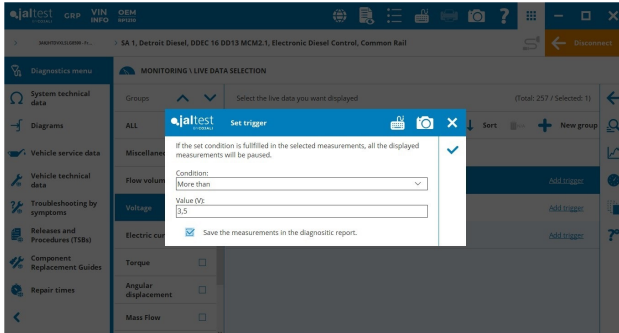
jaltest GRP VIN INFO OEM

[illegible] > SA 1, Detroit Diesel, DDEC 16 DD13 MCM2.1, Electronic Diesel Control, Common Rail

Disconnect

Diagnostics menu

MONITORING \ LIVE DATA SELECTION

System technical data

Diagrams

Vehicle service data

Vehicle technical data

Troubleshooting by symptoms

Releases and Procedures (TSBs)

Component Replacement Guides

Repair times

Groups

ALL

Miscellane

Flow volum

Voltage

Electric cur

Torque

Angular displacement

Mass Flow

Select the live data you want displayed

(Total: 257 / Selected: 1)

Sort

New group

Add trigger

Add trigger

Add trigger

jaltest

Set trigger

If the set condition is fulfilled in the selected measurements, all the displayed measurements will be paused.

Condition:

More than

Value (V):

3,5

Save the measurements in the diagnostic report.